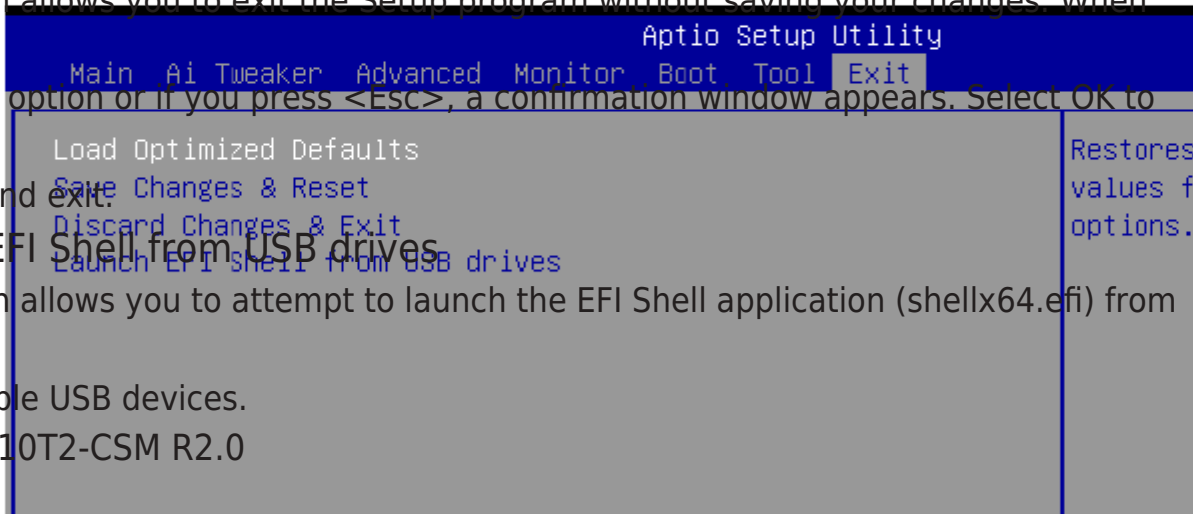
allows you to exit the Setup program without saving your changes. When

Aptio Setup Utility

Main Ai Tweaker Advanced Monitor Boot Tool Exit

option or if you press <Esc>, a confirmation window appears. Select OK to

Load Optimized Defaults
Save Changes & Reset
Discard Changes & Exit
Launch EFI Shell from USB drives

Restores
values f
options.

nd exit.

EFI Shell from USB drives

n allows you to attempt to launch the EFI Shell application (shellx64.efi) from

ble USB devices.

10T2-CSM R2.0